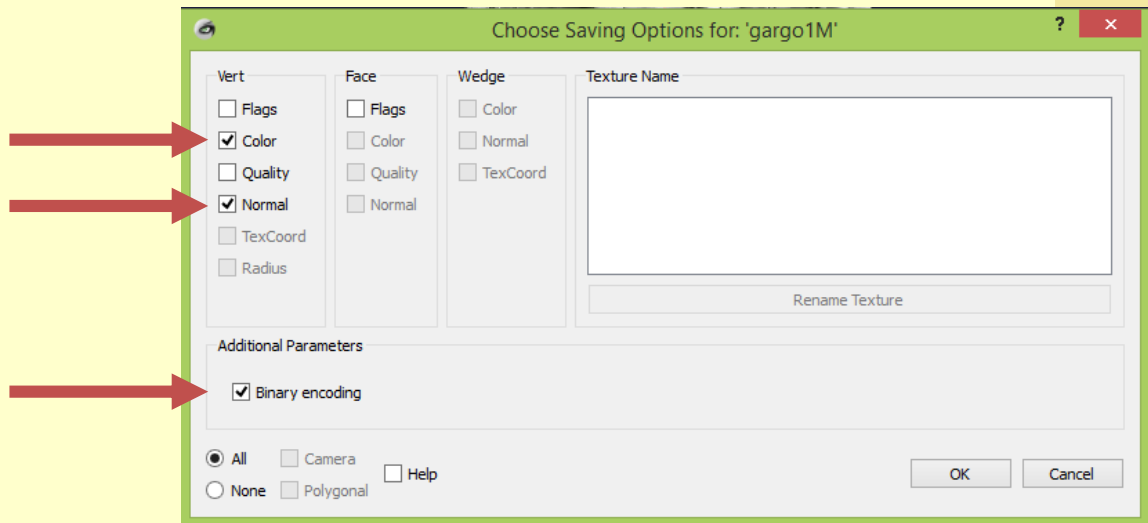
Choose Saving Options for: 'gargo1M'

?

Vert
Flags
Color
Quality
Normal
TexCoord
Radius

Face
Flags
Color
Quality
Normal

Wedge
Color
Normal
TexCoord

Texture Name

Rename Texture

Additional Parameters
Binary encoding

All
None
Camera
Polygonal
Help

OK
Cancel